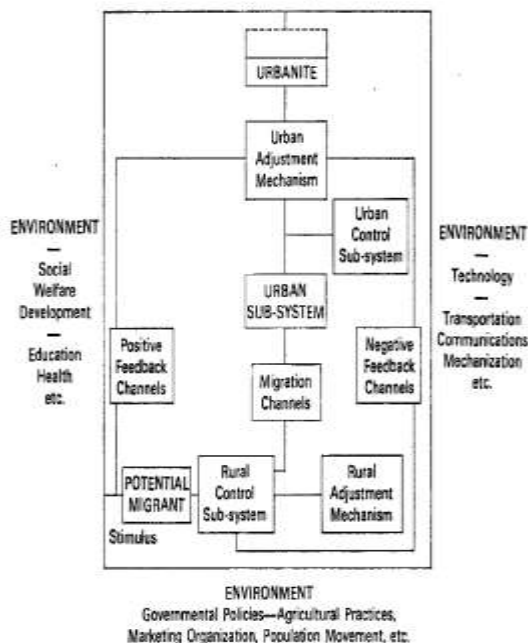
URBANITE

Urban Adjustment Mechanism

ENVIRONMENT
—
Social Welfare Development
—
Education
Health
etc.

Urban Control Sub-system

ENVIRONMENT
—
Technology
—
Transportation
Communications
Mechenization
etc.

URBAN SUB-SYSTEM

Positive Feedback Channels

Negative Feedback Channels

Migration Channels

POTENTIAL MIGRANT

Rural Control Sub-system

Rural Adjustment Mechanism

Stimulus

ENVIRONMENT
Governmental Policies—Agricultural Practices, Marketing Organization, Population Movement, etc.